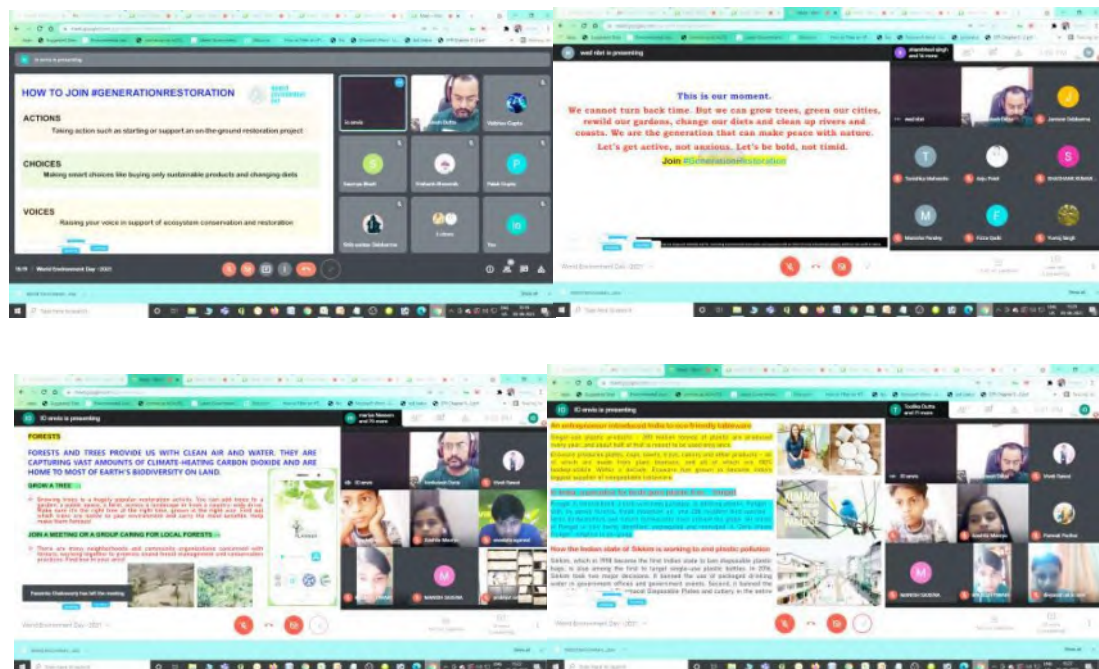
HOW TO JOIN #GENERATIONRESTORATION

ACTIONS
Taking action such as starting or support an on-the-ground restoration project

CHOICES
Making smart choices like buying only sustainable products and changing diets

VOICES
Raising your voice in support of ecosystem conservation and restoration

World Environment Day - 2021

This is our moment.
We cannot turn back time. But we can grow trees, green our cities, rewild our gardens, change our diets and clean up rivers and coasts. We are the generation that can make peace with nature.
Let's get active, not anxious. Let's be bold, not timid.
Join #GenerationRestoration

World Environment Day - 2021

FORESTS
FORESTS AND TREES PROVIDE US WITH CLEAN AIR AND WATER. THEY ARE CAPTURING VAST AMOUNTS OF CLIMATE-HEATING CARBON DIOXIDE AND ARE HOME TO MOST OF EARTH'S BIODIVERSITY ON LAND.

GROW A TREE
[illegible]

JOIN A MEETING OR A GROUP CARING FOR LOCAL FORESTS
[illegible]

World Environment Day - 2021

An entrepreneur intended India to eco-friendly tableware
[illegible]

How the Indian state of Sikkim is working to end plastic pollution
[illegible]

World Environment Day - 2021